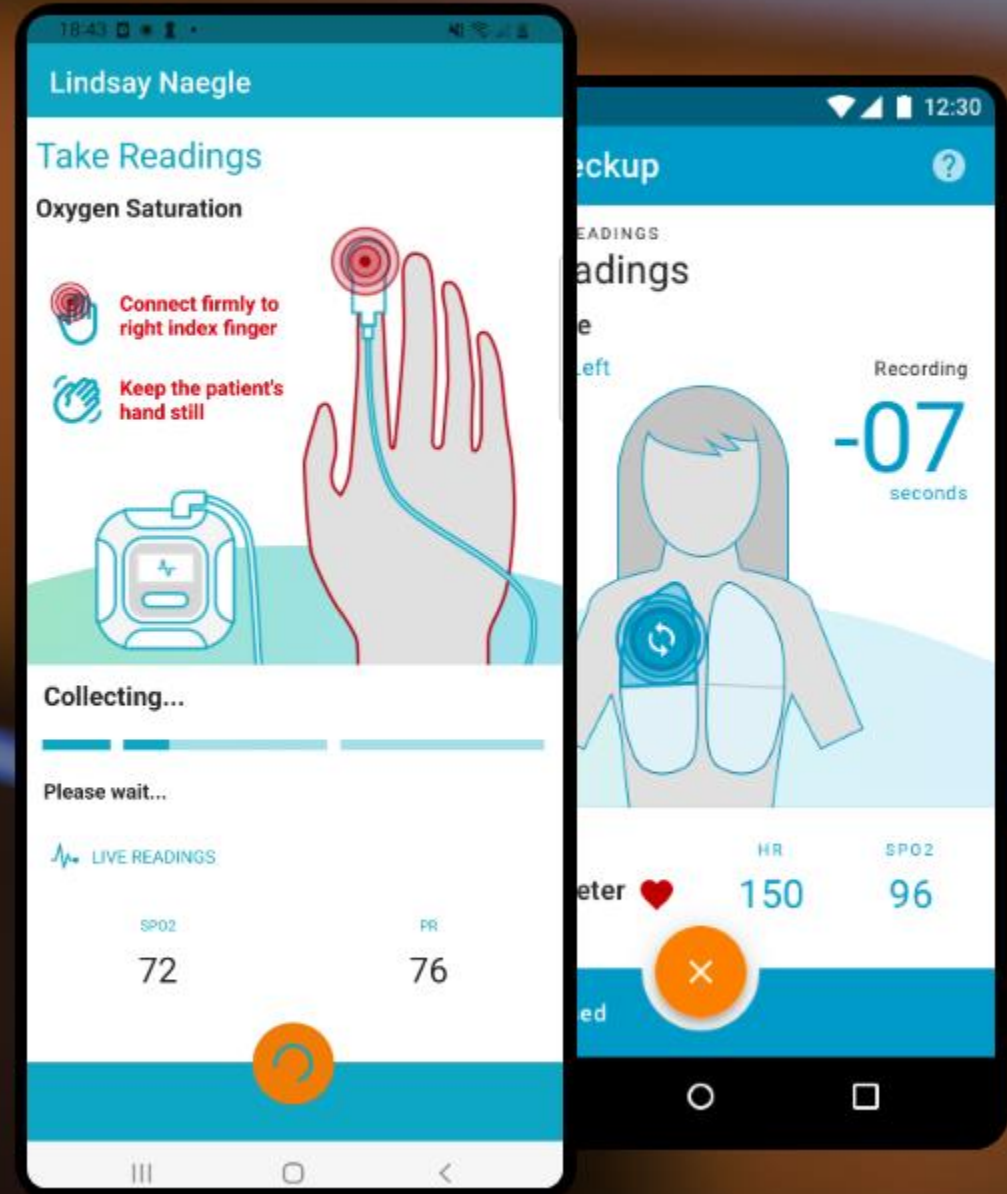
18:43

Lindsay Naegle

Take Readings

Oxygen Saturation

Connect firmly to right index finger

Keep the patient's hand still

Collecting...

Please wait...

LIVE READINGS

SPO2
72

PR
76

12:30

eckup

EADINGS

adings

e

Left

Recording

-07

seconds

HR
150

SPO2
96

eter

ed